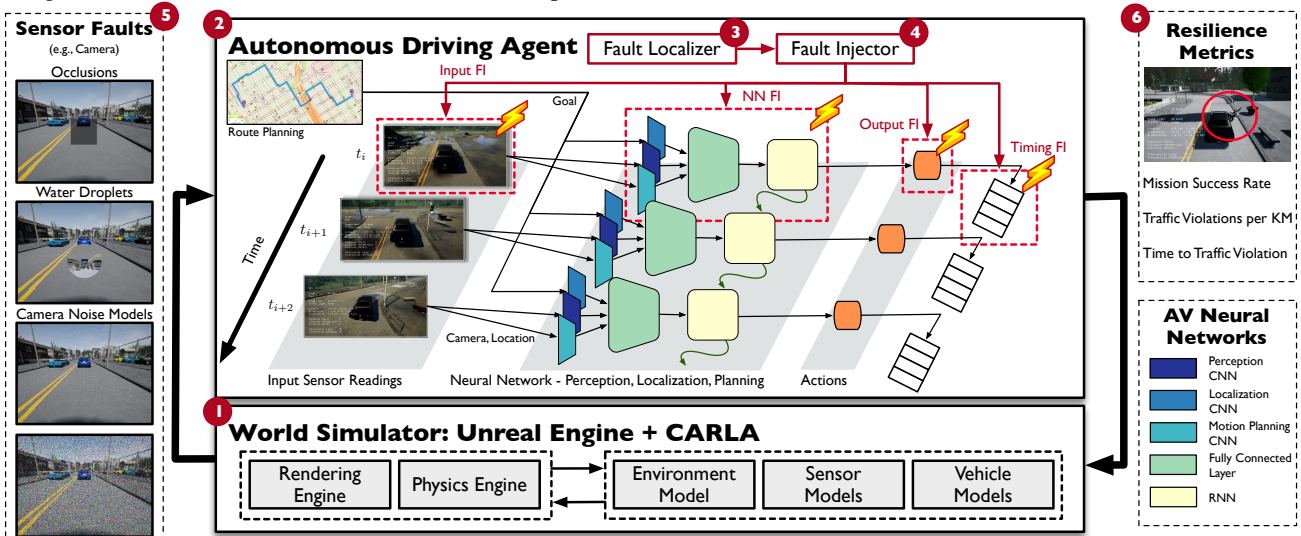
5 Sensor Faults
(e.g., Camera)
Occlusions
Water Droplets
Camera Noise Models

2 Autonomous Driving Agent
Fault Localizer 3
Fault Injector 4
Route Planning
Goal
Input FI
NN FI
Output FI
Timing FI
$t_i$
$t_{i+1}$
$t_{i+2}$
Time
Camera, Location
Input Sensor Readings
Neural Network - Perception, Localization, Planning
Actions

1 World Simulator: Unreal Engine + CARLA
Rendering Engine
Physics Engine
Environment Model
Sensor Models
Vehicle Models

6 Resilience Metrics
Mission Success Rate
Traffic Violations per KM
Time to Traffic Violation

AV Neural Networks
Perception CNN
Localization CNN
Motion Planning CNN
Fully Connected Layer
RNN